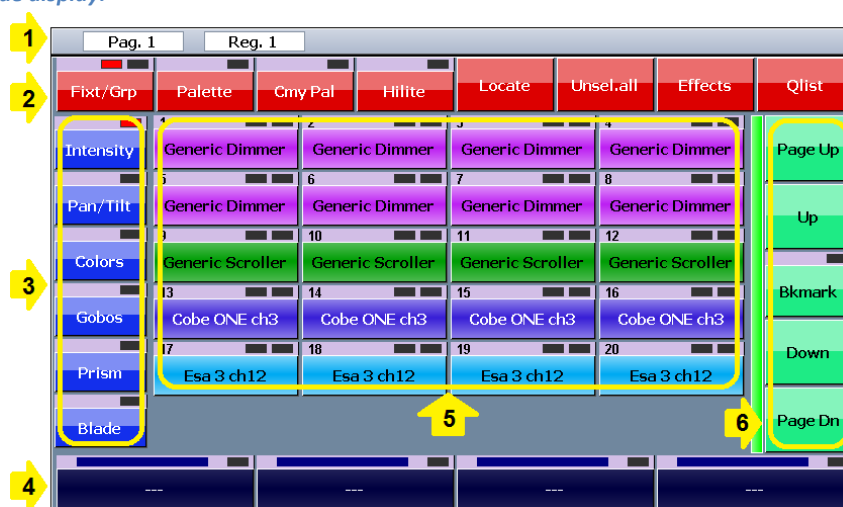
1
Pag. 1
Reg. 1
2
Fixt/Grp
Palette
Cmy Pal
Hilite
Locate
Unsel.all
Effects
Qlist
3
Intensity
Pan/Tilt
Colors
Gobos
Prism
Blade
1
Generic Dimmer
2
Generic Dimmer
3
Generic Dimmer
4
Generic Dimmer
5
Generic Dimmer
6
Generic Dimmer
7
Generic Dimmer
8
Generic Dimmer
9
Generic Scroller
10
Generic Scroller
11
Generic Scroller
12
Generic Scroller
13
Cobe ONE ch3
14
Cobe ONE ch3
15
Cobe ONE ch3
16
Cobe ONE ch3
17
Esa 3 ch12
18
Esa 3 ch12
19
Esa 3 ch12
20
Esa 3 ch12
5
Page Up
Up
Bkmark
Down
6
Page Dn
4
---
---
---
---